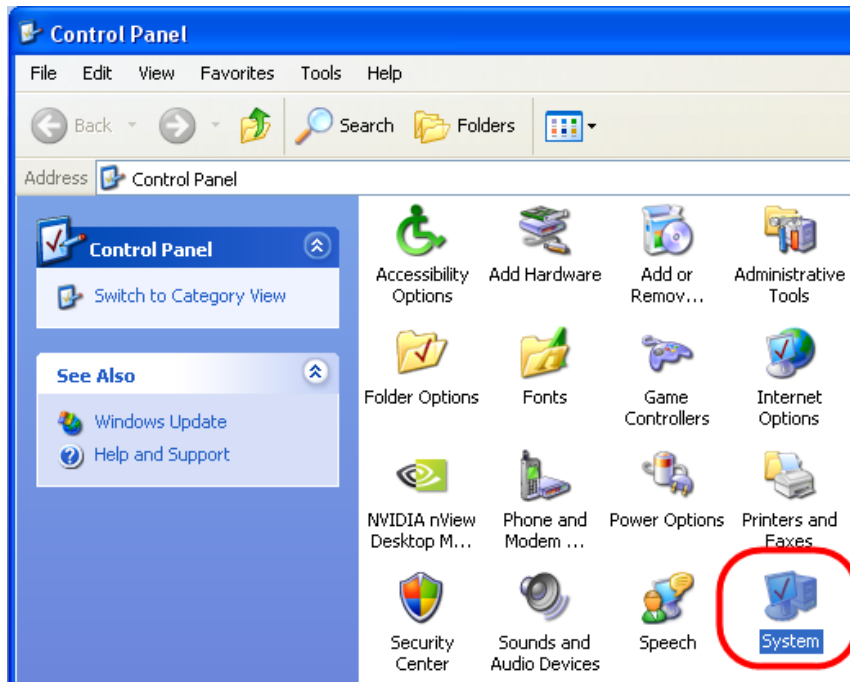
Control Panel

File Edit View Favorites Tools Help

Back Search Folders

Address Control Panel

Control Panel

Switch to Category View

See Also

Windows Update

Help and Support

Accessibility Options

Add Hardware

Add or Remov...

Administrative Tools

Folder Options

Fonts

Game Controllers

Internet Options

NVIDIA nView Desktop M...

Phone and Modem ...

Power Options

Printers and Faxes

Security Center

Sounds and Audio Devices

Speech

System